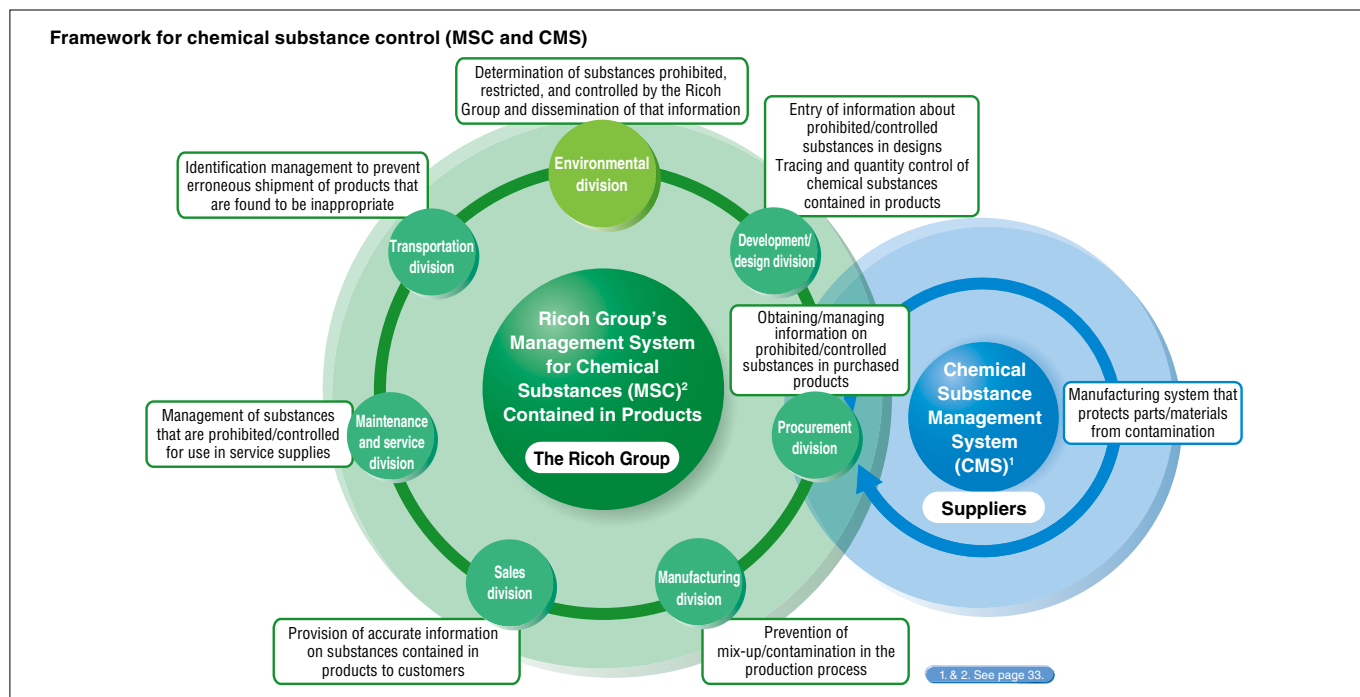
Framework for chemical substance control (MSC and CMS)

Determination of substances prohibited, restricted, and controlled by the Ricoh Group and dissemination of that information

Environmental division

Entry of information about prohibited/controlled substances in designs
Tracing and quantity control of chemical substances contained in products

Identification management to prevent erroneous shipment of products that are found to be inappropriate

Transportation division

Development/ design division

Ricoh Group's Management System for Chemical Substances (MSC)$^2$ Contained in Products

The Ricoh Group

Obtaining/managing information on prohibited/controlled substances in purchased products

Chemical Substance Management System (CMS)$^1$

Manufacturing system that protects parts/materials from contamination

Management of substances that are prohibited/controlled for use in service supplies

Maintenance and service division

Procurement division

Suppliers

Sales division

Manufacturing division

Provision of accurate information on substances contained in products to customers

Prevention of mix-up/contamination in the production process

1. & 2. See page 33.